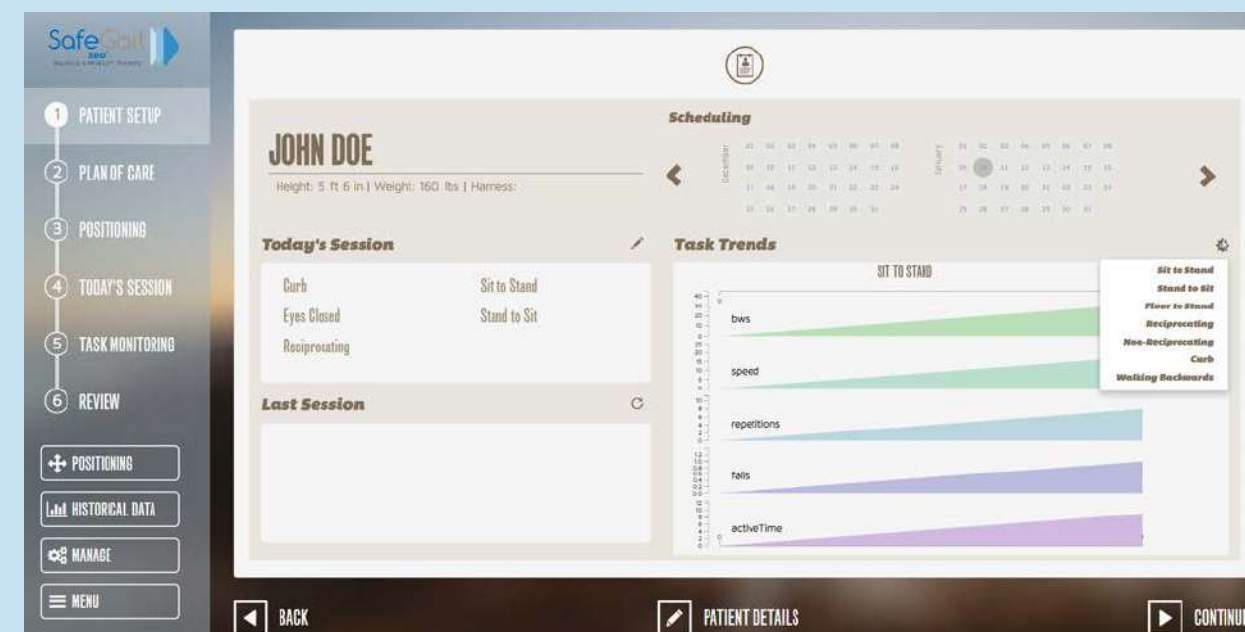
SafeGait 360°

1 PATIENT SETUP
2 PLAN OF CARE
3 POSITIONING
4 TODAY'S SESSION
5 TASK MONITORING
6 REVIEW

POSITIONING
HISTORICAL DATA
MANAGE
MENU

JOHN DOE
Height: 5 ft 6 in | Weight: 160 lbs | Harness:

Scheduling
December
January
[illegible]

Today's Session
Curb
Eyes Closed
Reciprocating
Sit to Stand
Stand to Sit

Last Session

Task Trends
SIT TO STAND
bws
speed
repetitions
falls
activeTime

Sit to Stand
Stand to Sit
Floor to Stand
Reciprocating
Non-Reciprocating
Curb
Walking Backwards

BACK
PATIENT DETAILS
CONTINU